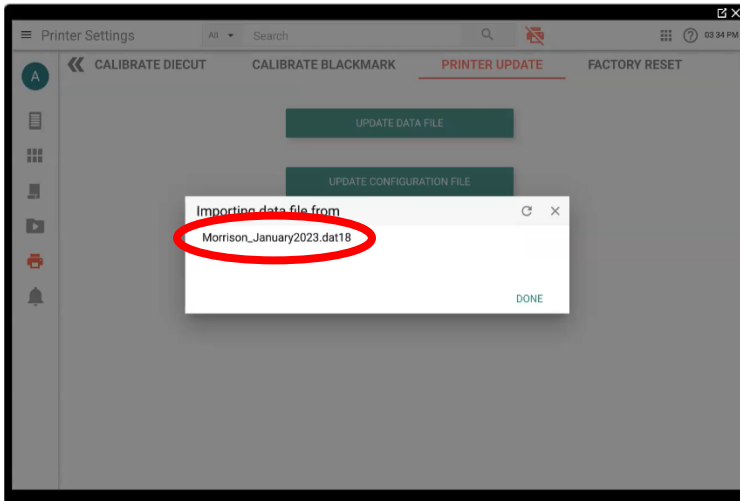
Printer Settings

All

Search

03:34 PM

A

CALIBRATE DIECUT

CALIBRATE BLACKMARK

PRINTER UPDATE

FACTORY RESET

UPDATE DATA FILE

UPDATE CONFIGURATION FILE

Importing data file from

Morrison_January2023.dat18

DONE